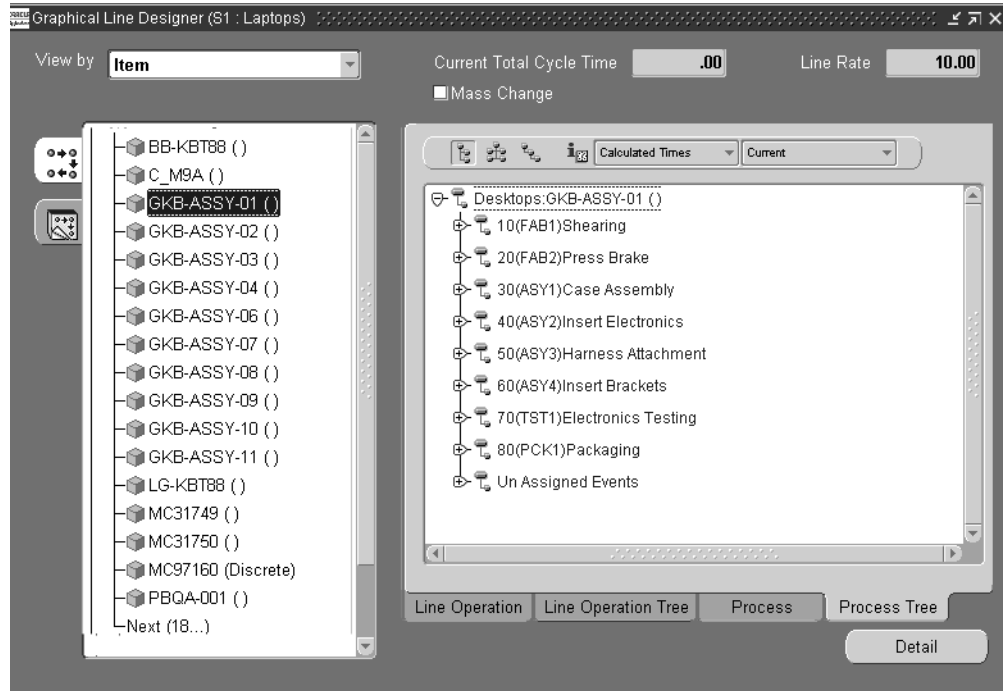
Graphical Line Designer (S1 : Laptops)

View by Item

Current Total Cycle Time .00

Line Rate 10.00

Mass Change

BB-KBT88 ()
C_M9A ()
GKB-ASSY-01 ()
GKB-ASSY-02 ()
GKB-ASSY-03 ()
GKB-ASSY-04 ()
GKB-ASSY-06 ()
GKB-ASSY-07 ()
GKB-ASSY-08 ()
GKB-ASSY-09 ()
GKB-ASSY-10 ()
GKB-ASSY-11 ()
LG-KBT88 ()
MC31749 ()
MC31750 ()
MC97160 (Discrete)
PBQA-001 ()
Next (18...)

Calculated Times
Current

Desktops:GKB-ASSY-01 ()
10(FAB1)Shearing
20(FAB2)Press Brake
30(ASY1)Case Assembly
40(ASY2)Insert Electronics
50(ASY3)Harness Attachment
60(ASY4)Insert Brackets
70(TST1)Electronics Testing
80(PCK1)Packaging
Un Assigned Events

Line Operation
Line Operation Tree
Process
Process Tree

Detail